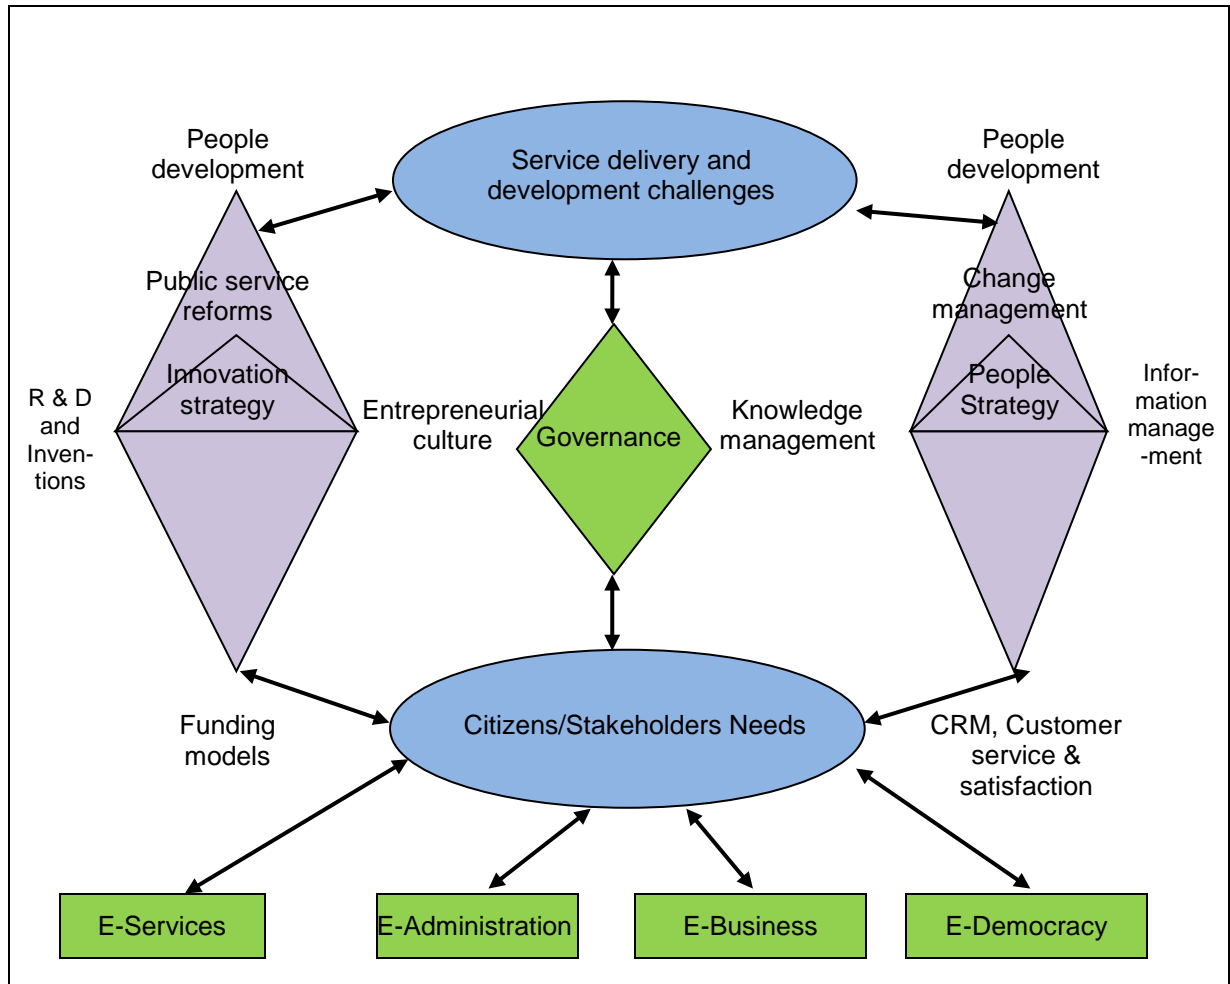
People development

Service delivery and development challenges

People development

Public service reforms

Innovation strategy

Change management

People Strategy

R & D and Inventions

Entrepreneurial culture

Governance

Knowledge management

Information management

Funding models

Citizens/Stakeholders Needs

CRM, Customer service & satisfaction

E-Services

E-Administration

E-Business

E-Democracy